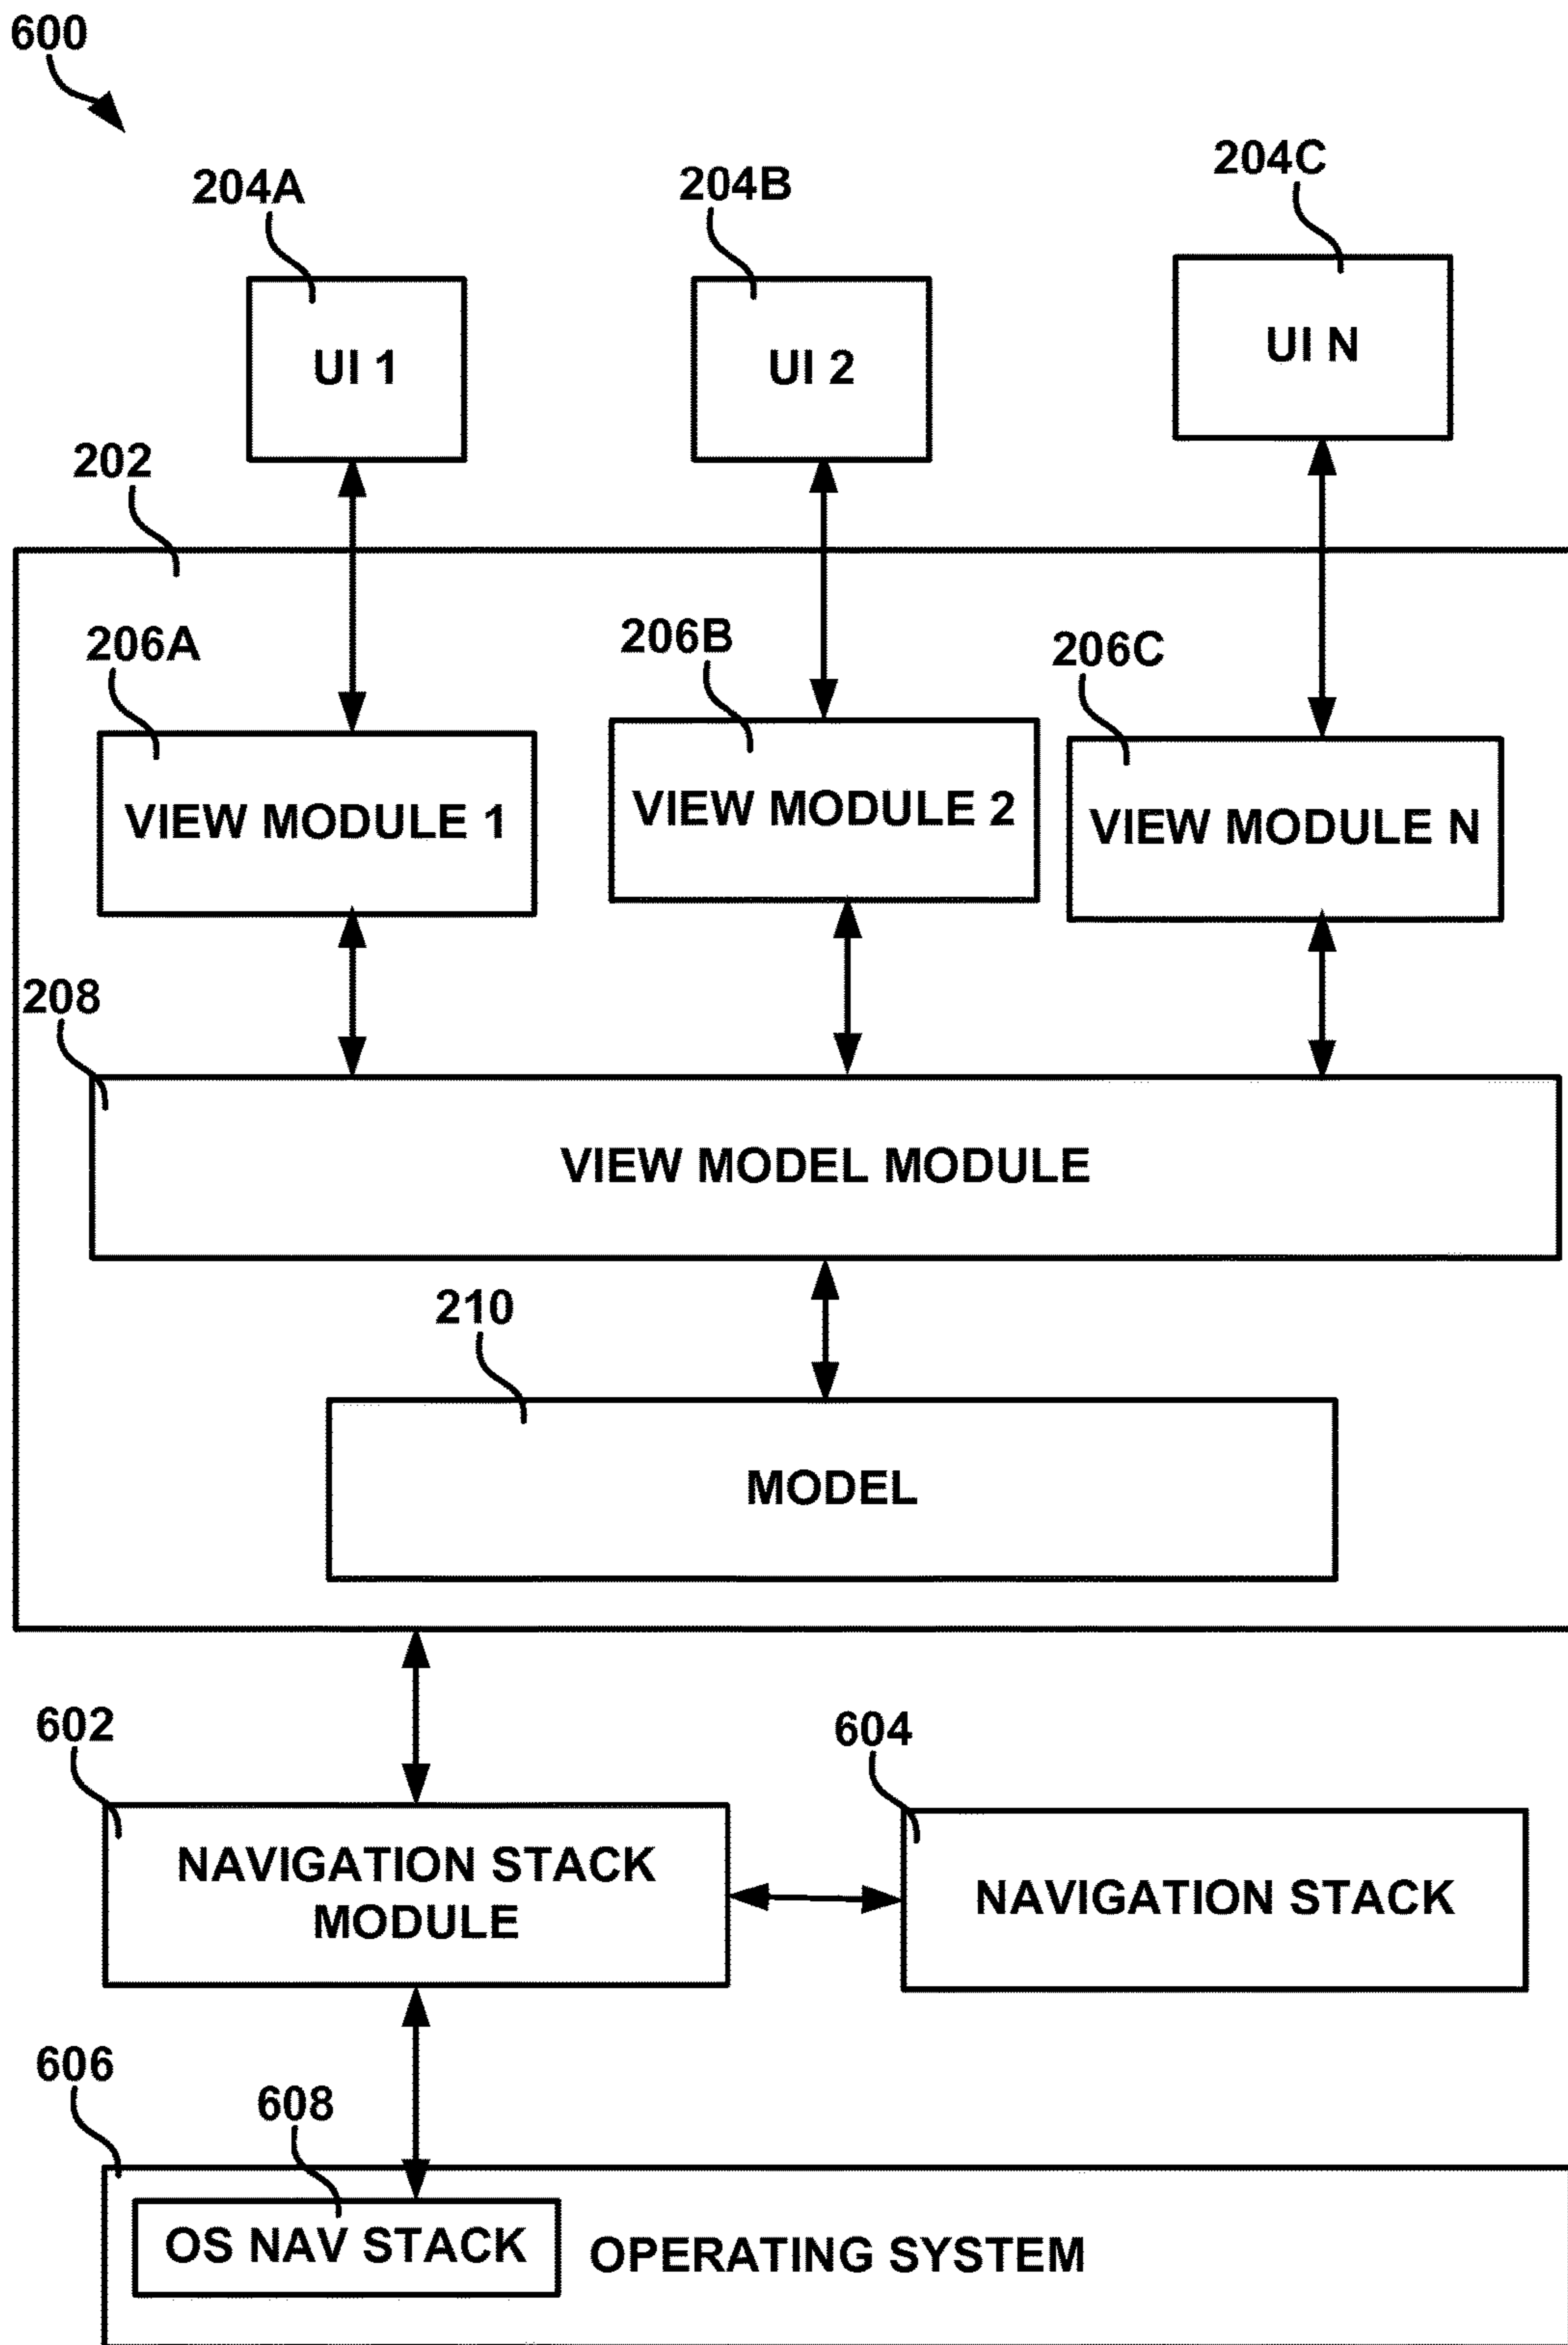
600

204A

204B

204C

UI 1

UI 2

UI N

202

206A

206B

206C

VIEW MODULE 1

VIEW MODULE 2

VIEW MODULE N

208

VIEW MODEL MODULE

210

MODEL

602

604

NAVIGATION STACK MODULE

NAVIGATION STACK

606

608

OS NAV STACK

OPERATING SYSTEM